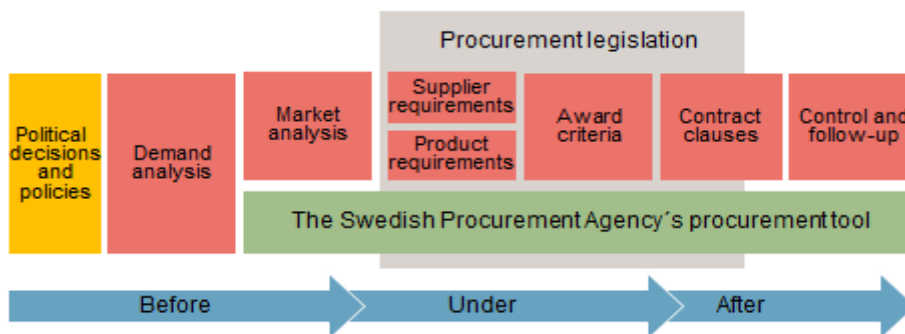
Procurement legislation

Political decisions and policies

Demand analysis

Market analysis

Supplier requirements

Product requirements

Award criteria

Contract clauses

Control and follow-up

The Swedish Procurement Agency´s procurement tool

Before

Under

After